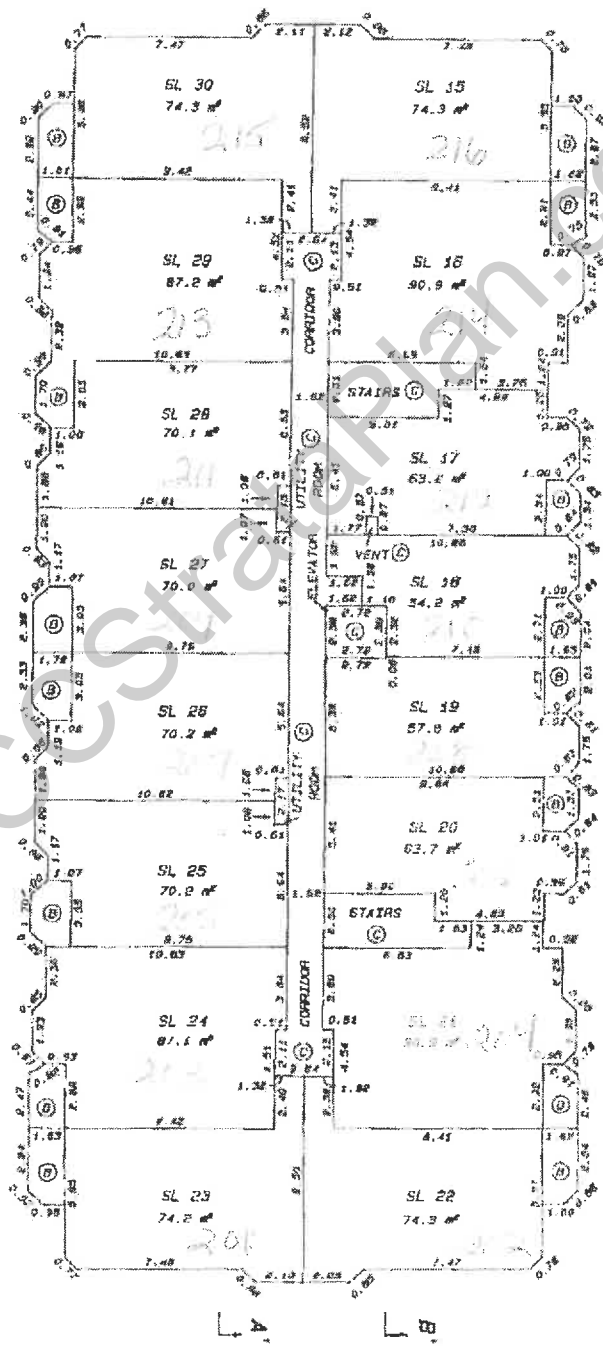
SL 30
74.3 m²
215

SL 15
74.3 m²
216

SL 29
87.2 m²
213

SL 16
90.9 m²

SL 28
70.1 m²
211

STAIRS C

SL 17
63.2 m²

SL 27
70.0 m²

VENT C

SL 18
54.2 m²

SL 26
70.2 m²

SL 19
57.6 m²

SL 20
63.7 m²

SL 25
70.9 m²

STAIRS
C

SL 24
87.1 m²

SL 21

SL 23
74.2 m²
201

SL 22
74.3 m²

CORRIDOR
UTILITY ROOM
ELEVATOR
UTILITY ROOM
CORRIDOR

C
C
C
C
C
C
B
B
B
B
B
B
B
B
B
B
B
B

7.47
2.11
2.12
7.48
9.42
9.41
10.61
10.81
10.82
10.63
10.88
10.86
9.42
9.41
7.48
2.13
2.05
7.47
3.51
3.62
6.63
4.63
3.26
3.95
1.63
1.63
1.00
1.00

A
B